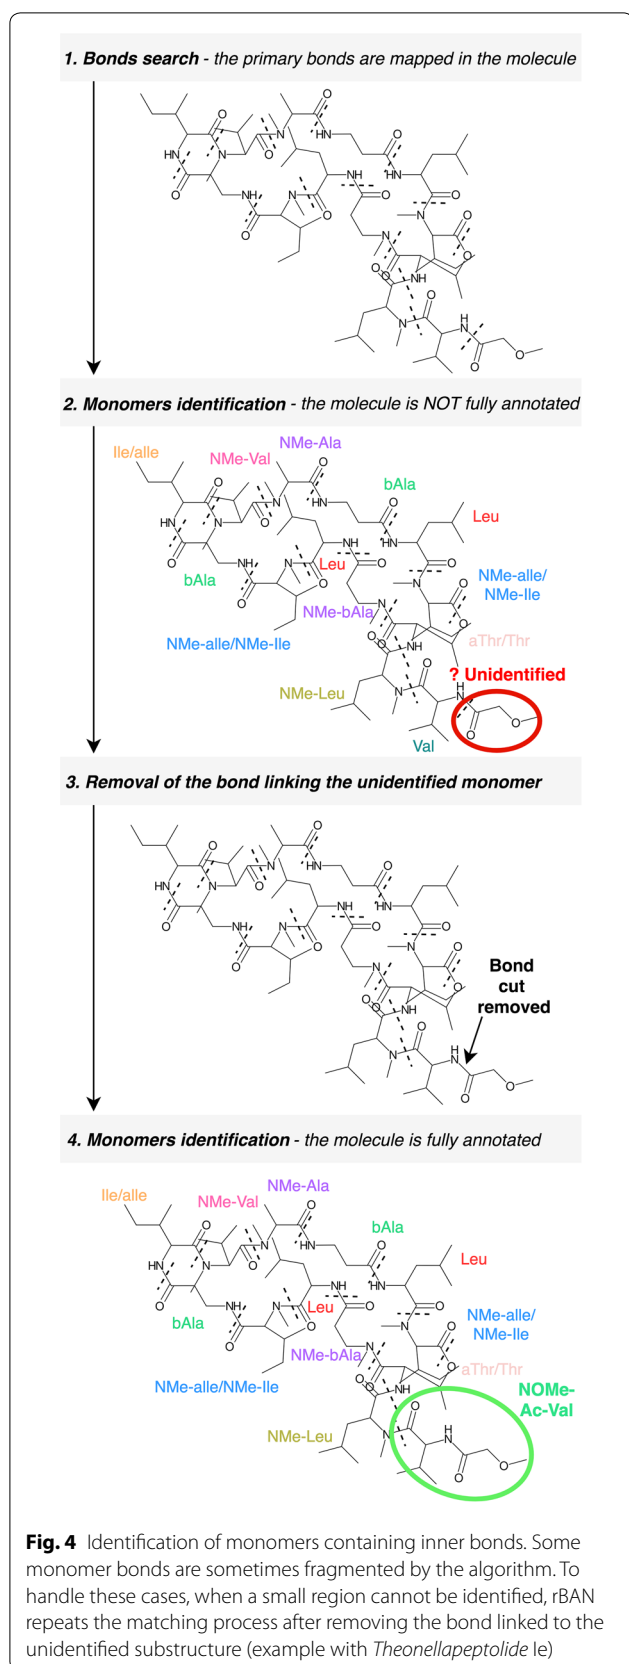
1. Bonds search - the primary bonds are mapped in the molecule

HN
O
O
O
N
N
O
HN
O
O
NH
N
O
NH
O
HN
O
N
O
O
N
O
NH
O
N
O
HN
O
O

2. Monomers identification - the molecule is NOT fully annotated

Ile/alle
NMe-Val
NMe-Ala
bAla
Leu
Leu
bAla
NMe-alle/NMe-Ile
NMe-bAla
NMe-alle/NMe-Ile
aThr/Thr
? Unidentified
NMe-Leu
Val

3. Removal of the bond linking the unidentified monomer

Bond cut removed

4. Monomers identification - the molecule is fully annotated

Ile/alle
NMe-Val
NMe-Ala
bAla
Leu
Leu
bAla
NMe-alle/NMe-Ile
NMe-bAla
NMe-alle/NMe-Ile
aThr/Thr
NOMe-Ac-Val
NMe-Leu

Fig. 4 Identification of monomers containing inner bonds. Some monomer bonds are sometimes fragmented by the algorithm. To handle these cases, when a small region cannot be identified, rBAN repeats the matching process after removing the bond linked to the unidentified substructure (example with Theonellapeptolide Ie)